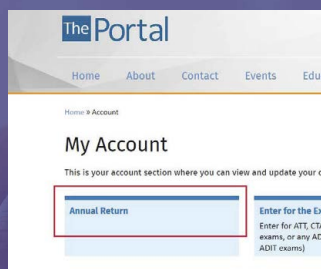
The Portal

Home About Contact Events Edu

Home » Account

My Account

This is your account section where you can view and update your c

Annual Return

Enter for the Ex
Enter for ATT, CTA
exams, or any AD
ADIT exams)